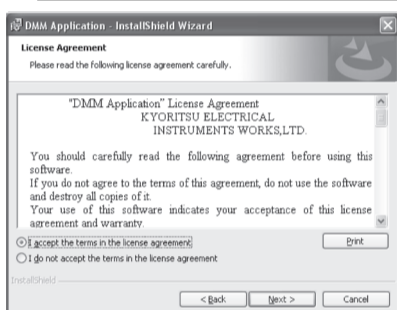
DMM Application - InstallShield Wizard

License Agreement

Please read the following license agreement carefully.

"DMM Application" License Agreement
KYORITSU ELECTRICAL
INSTRUMENTS WORKS,LTD.

You should carefully read the following agreement before using this software.
If you do not agree to the terms of this agreement, do not use the software and destroy all copies of it.
Your use of this software indicates your acceptance of this license agreement and warranty.

I accept the terms in the license agreement

Print

I do not accept the terms in the license agreement

InstallShield

< Back

Next >

Cancel